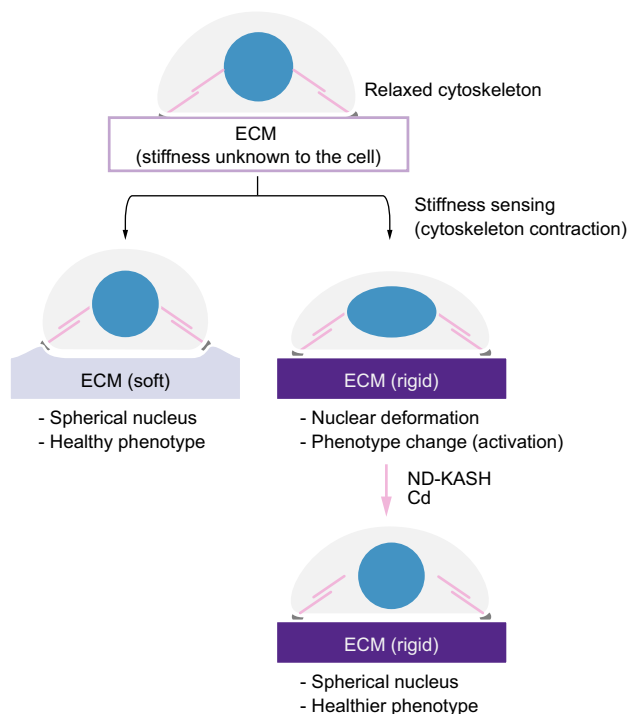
Relaxed cytoskeleton

ECM
(stiffness unknown to the cell)

Stiffness sensing
(cytoskeleton contraction)

ECM (soft)

- Spherical nucleus
- Healthy phenotype

ECM (rigid)

- Nuclear deformation
- Phenotype change (activation)

ND-KASH
Cd

ECM (rigid)

- Spherical nucleus
- Healthier phenotype